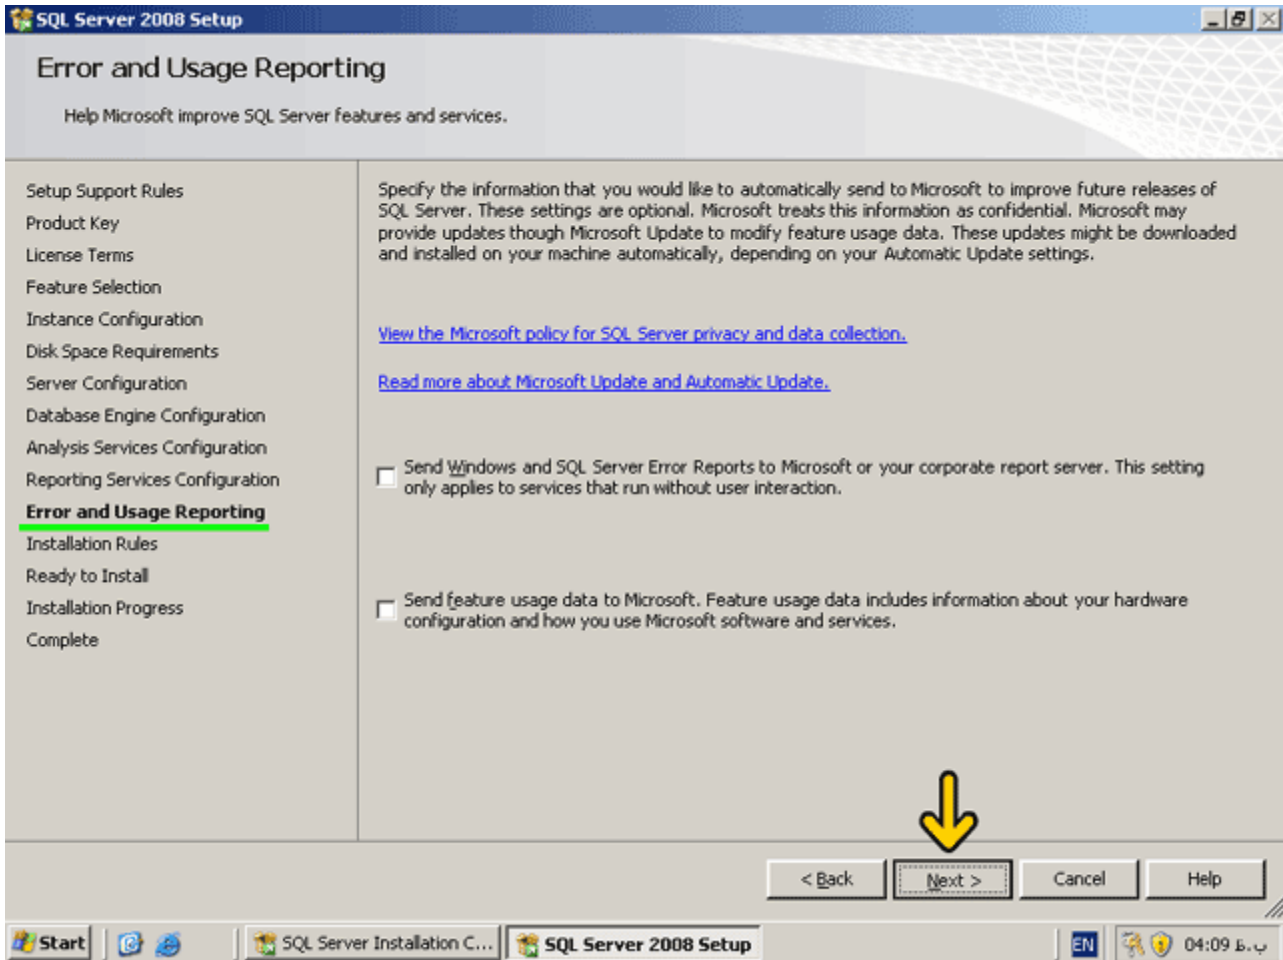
SQL Server 2008 Setup

Error and Usage Reporting

Help Microsoft improve SQL Server features and services.

Setup Support Rules
Product Key
License Terms
Feature Selection
Instance Configuration
Disk Space Requirements
Server Configuration
Database Engine Configuration
Analysis Services Configuration
Reporting Services Configuration
Error and Usage Reporting
Installation Rules
Ready to Install
Installation Progress
Complete

Specify the information that you would like to automatically send to Microsoft to improve future releases of SQL Server. These settings are optional. Microsoft treats this information as confidential. Microsoft may provide updates though Microsoft Update to modify feature usage data. These updates might be downloaded and installed on your machine automatically, depending on your Automatic Update settings.

View the Microsoft policy for SQL Server privacy and data collection.

Read more about Microsoft Update and Automatic Update.

Send Windows and SQL Server Error Reports to Microsoft or your corporate report server. This setting only applies to services that run without user interaction.

Send feature usage data to Microsoft. Feature usage data includes information about your hardware configuration and how you use Microsoft software and services.

< Back
Next >
Cancel
Help

Start
SQL Server Installation C...
SQL Server 2008 Setup
EN
04:09 ب.ظ